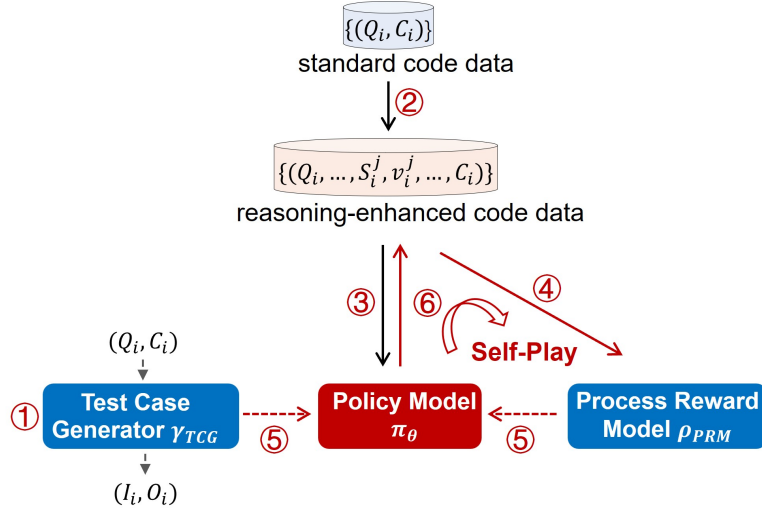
$\{(Q_i, C_i)\}$
standard code data

②

$\{(Q_i, \dots, S_i^j, v_i^j, \dots, C_i)\}$
reasoning-enhanced code data

③ ⑥ ④

Self-Play

$(Q_i, C_i)$

① Test Case Generator $\gamma_{TCG}$

$(I_i, O_i)$

⑤

Policy Model $\pi_\theta$

⑤

Process Reward Model $\rho_{PRM}$